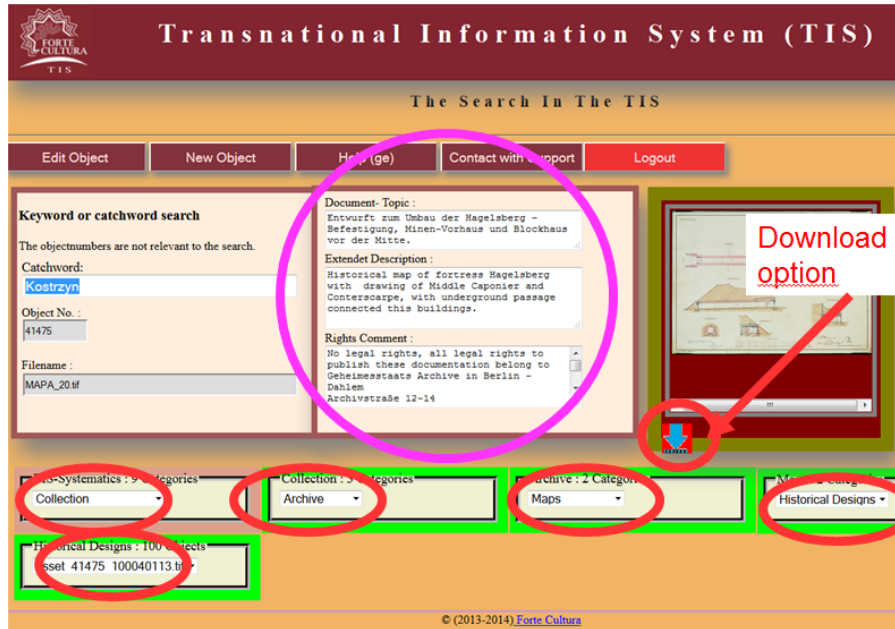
FORTE CULTURA TIS

Transnational Information System (TIS)

The Search In The TIS

Edit Object | New Object | Help (ge) | Contact with Support | Logout

Keyword or catchword search

The objectnumbers are not relevant to the search.

Catchword:

Kostrzyn

Object No. :

41475

Filename :

MAPA_20.tif

Document- Topic :

Entwurft zum Umbau der Hagelsberg - Befestigung, Minen-Vorhaus und Blockhaus vor der Mitte.

Extendet Description :

Historical map of fortress Hagelsberg with drawing of Middle Caponier and Conterscarpe, with underground passage connected this buildings.

Rights Comment :

No legal rights, all legal rights to publish these documentation belong to Geheimesstaats Archive in Berlin - Dahlem Archivstraße 12-14

Download option

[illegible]-Systematics : 9 Categories

Collection

Collection : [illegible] Categories

Archive

Archive : 2 Categories

Maps

M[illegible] Categ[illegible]

Historical Designs

Historical Designs : 100 objects

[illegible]sset 41475 100040113.ti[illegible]

© (2013-2014) Forte Cultura